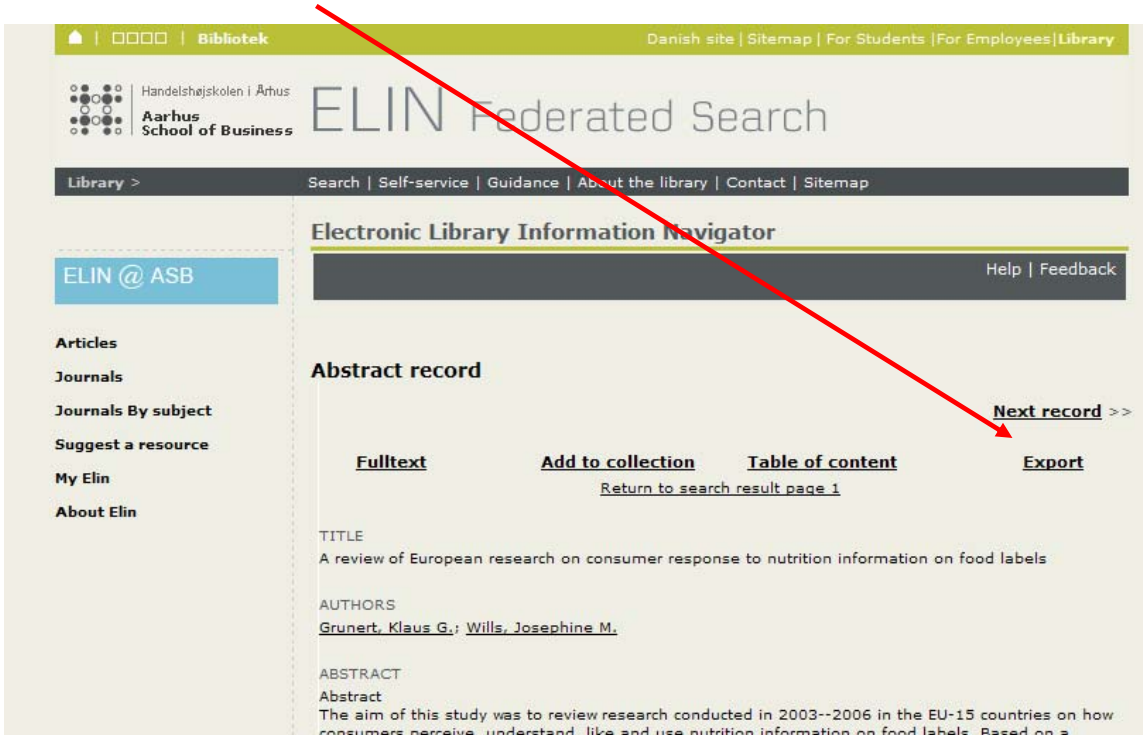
| □□□□ | Bibliotek

Danish site | Sitemap | For Students |For Employees|Library

Handelshøjskolen i Århus
Aarhus School of Business

ELIN Federated Search

Library >

Search | Self-service | Guidance | About the library | Contact | Sitemap

Electronic Library Information Navigator

Help | Feedback

ELIN @ ASB

Articles
Journals
Journals By subject
Suggest a resource
My Elin
About Elin

Abstract record

Next record >>

Fulltext
Add to collection
Table of content
Export

Return to search result page 1

TITLE
A review of European research on consumer response to nutrition information on food labels

AUTHORS
Grunert, Klaus G.; Wills, Josephine M.

ABSTRACT
Abstract
The aim of this study was to review research conducted in 2003--2006 in the EU-15 countries on how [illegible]